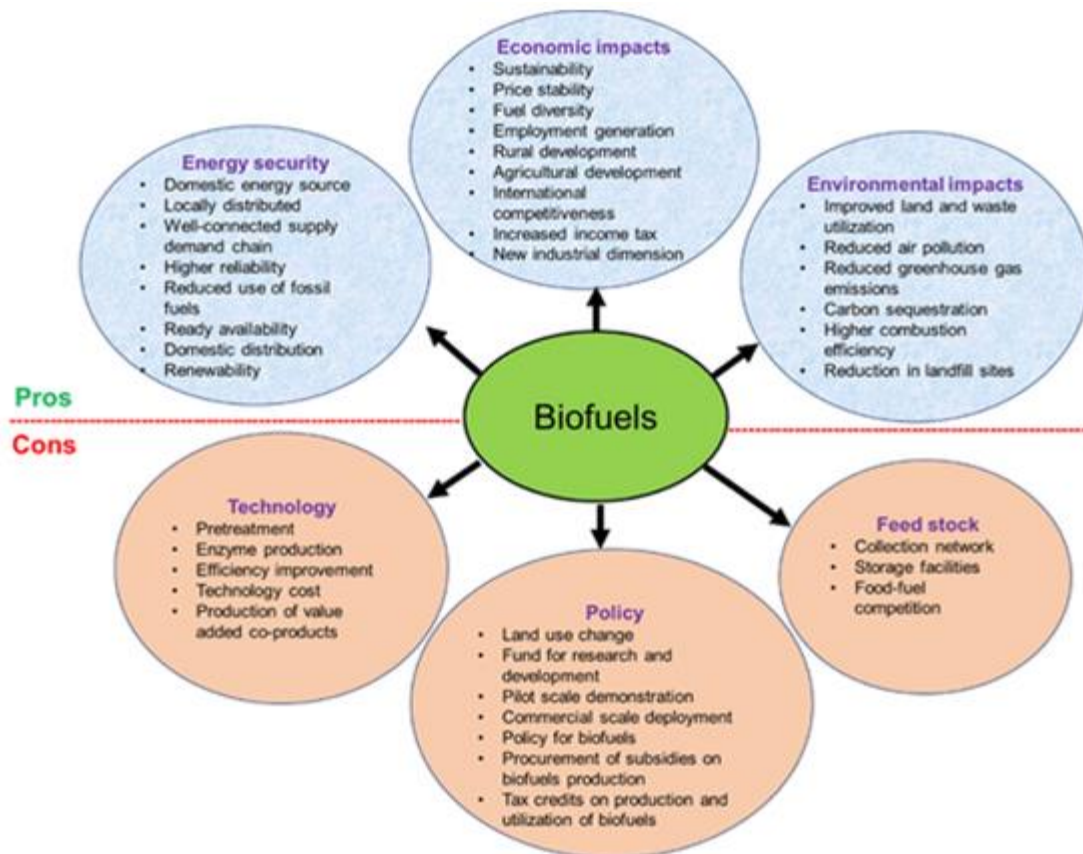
Economic impacts
- Sustainability
- Price stability
- Fuel diversity
- Employment generation
- Rural development
- Agricultural development
- International competitiveness
- Increased income tax
- New industrial dimension

Energy security
- Domestic energy source
- Locally distributed
- Well-connected supply demand chain
- Higher reliability
- Reduced use of fossil fuels
- Ready availability
- Domestic distribution
- Renewability

Environmental impacts
- Improved land and waste utilization
- Reduced air pollution
- Reduced greenhouse gas emissions
- Carbon sequestration
- Higher combustion efficiency
- Reduction in landfill sites

Pros

Biofuels

Cons

Technology
- Pretreatment
- Enzyme production
- Efficiency improvement
- Technology cost
- Production of value added co-products

Feed stock
- Collection network
- Storage facilities
- Food-fuel competition

Policy
- Land use change
- Fund for research and development
- Pilot scale demonstration
- Commercial scale deployment
- Policy for biofuels
- Procurement of subsidies on biofuels production
- Tax credits on production and utilization of biofuels